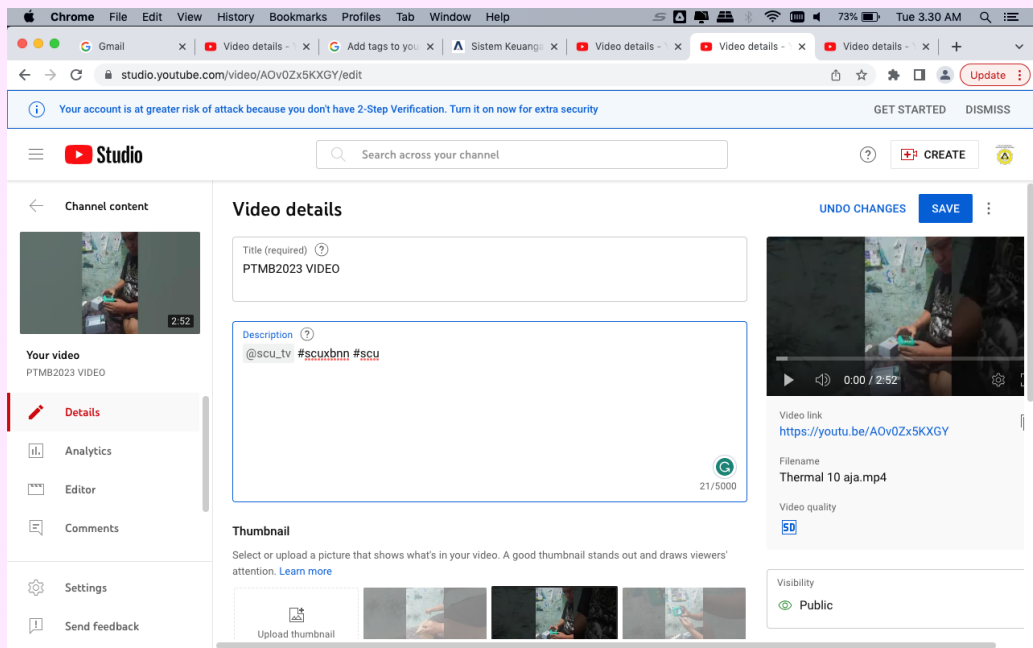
Chrome File Edit View History Bookmarks Profiles Tab Window Help
73% Tue 3.30 AM

Gmail | Video details - | Add tags to you | Sistem Keuang | Video details - | Video details - | Video details -

studio.youtube.com/video/AOv0Zx5KXGY/edit

Update

Your account is at greater risk of attack because you don't have 2-Step Verification. Turn it on now for extra security

GET STARTED DISMISS

Studio

Search across your channel

CREATE

Channel content

2:52

Your video
PTMB2023 VIDEO

Details
Analytics
Editor
Comments
Settings
Send feedback

Video details

UNDO CHANGES SAVE

Title (required)
PTMB2023 VIDEO

Description
@scu_tv #scuxbnn #scu

21/5000

Thumbnail

Select or upload a picture that shows what's in your video. A good thumbnail stands out and draws viewers' attention. Learn more

Upload thumbnail

0:00 / 2:52

Video link
https://youtu.be/AOv0Zx5KXGY

Filename
Thermal 10 aja.mp4

Video quality
SD

Visibility
Public